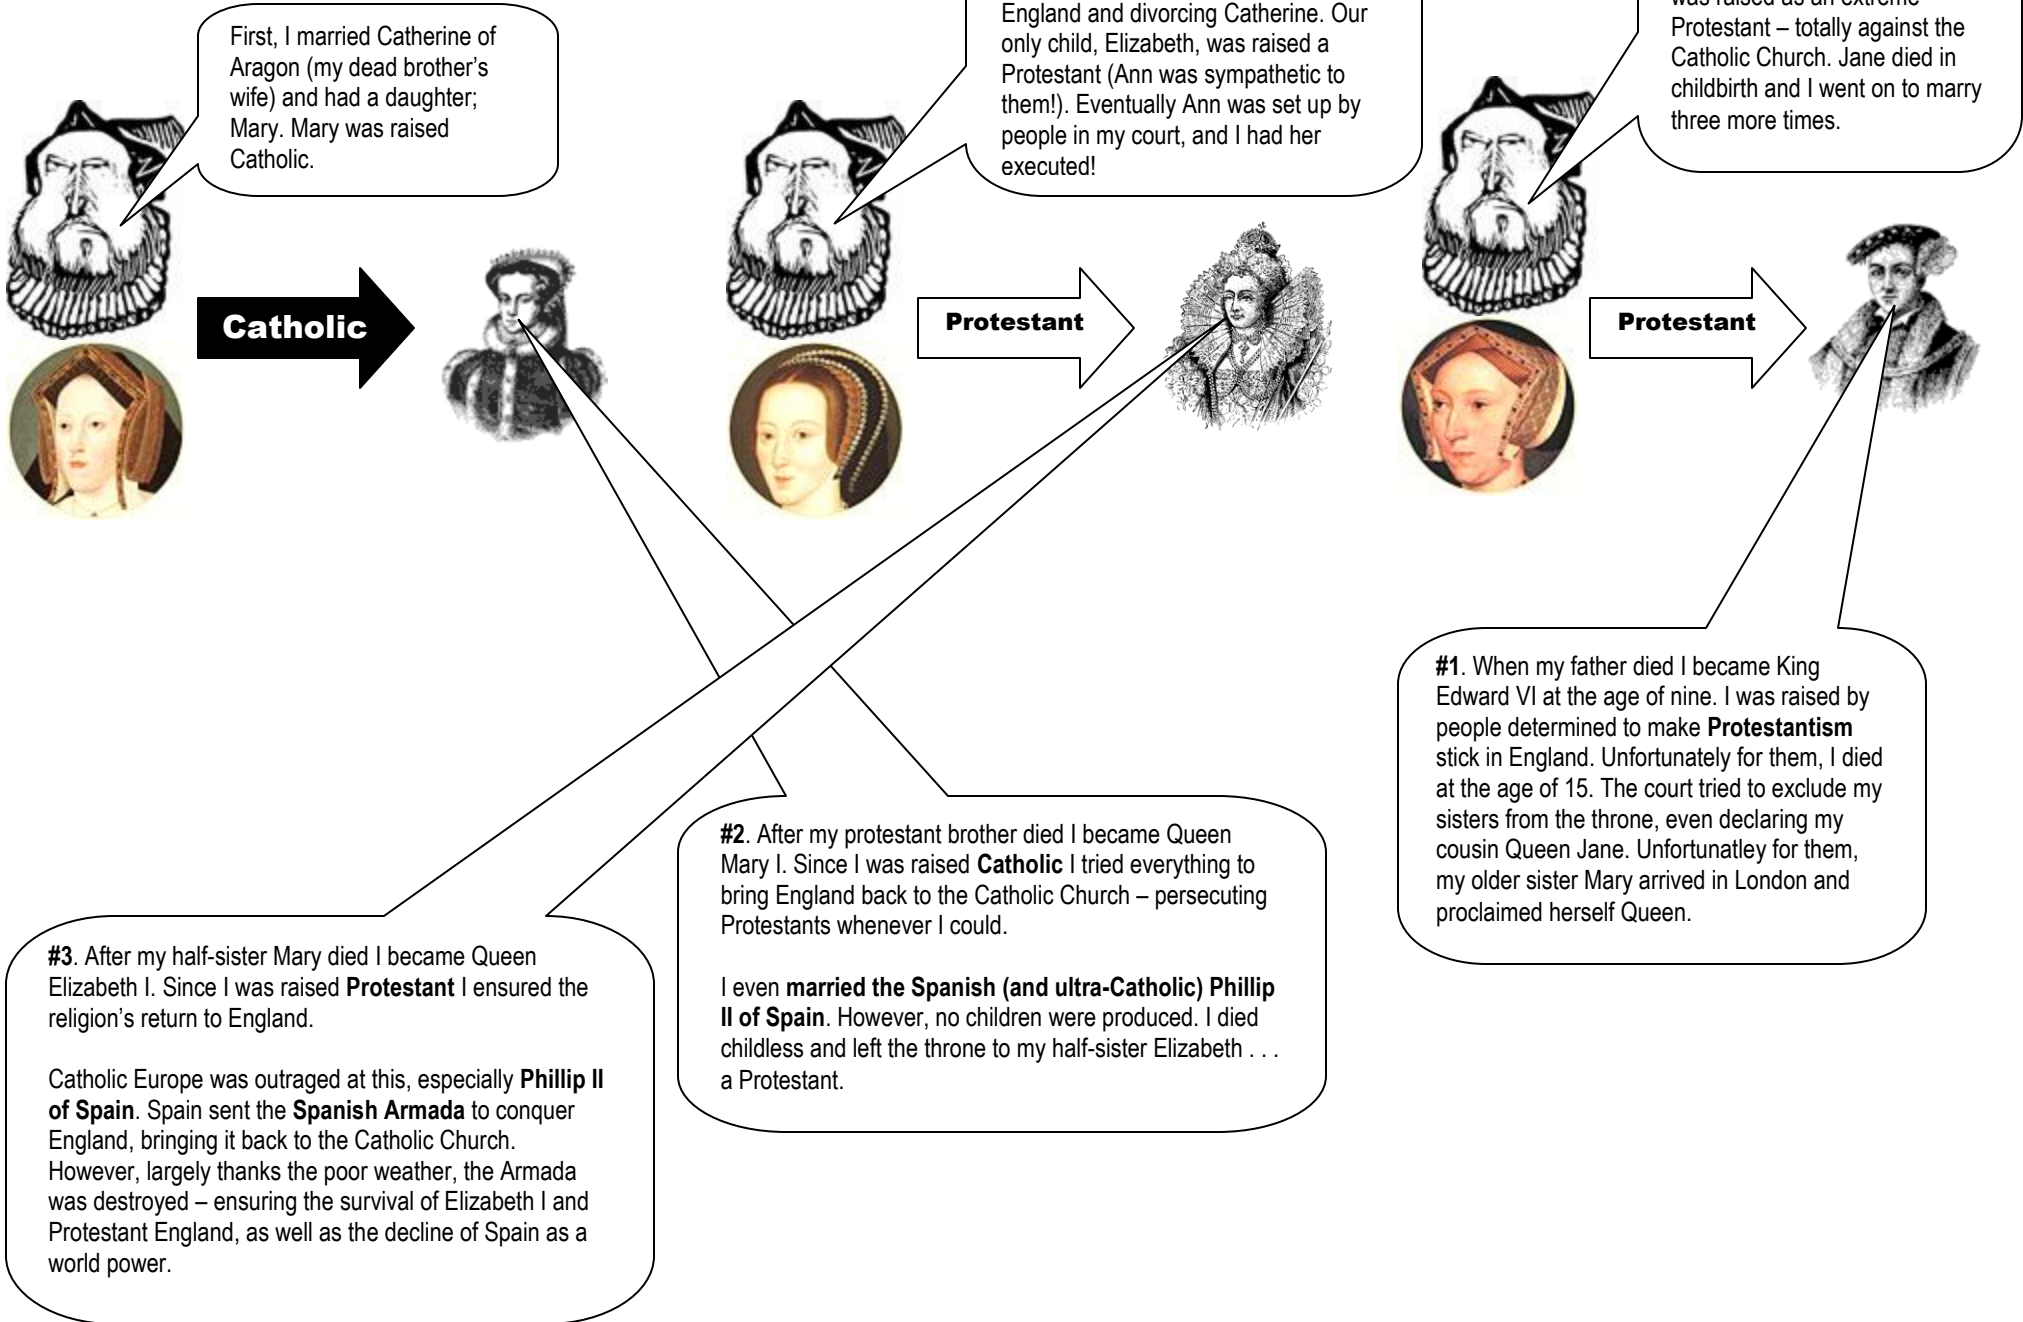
First, I married Catherine of Aragon (my dead brother's wife) and had a daughter; Mary. Mary was raised Catholic.

England and divorcing Catherine. Our only child, Elizabeth, was raised a Protestant (Ann was sympathetic to them!). Eventually Ann was set up by people in my court, and I had her executed!

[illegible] Protestant – totally against the Catholic Church. Jane died in childbirth and I went on to marry three more times.

Catholic

Protestant

Protestant

**#1**. When my father died I became King Edward VI at the age of nine. I was raised by people determined to make **Protestantism** stick in England. Unfortunately for them, I died at the age of 15. The court tried to exclude my sisters from the throne, even declaring my cousin Queen Jane. Unfortunatley for them, my older sister Mary arrived in London and proclaimed herself Queen.

**#2**. After my protestant brother died I became Queen Mary I. Since I was raised **Catholic** I tried everything to bring England back to the Catholic Church – persecuting Protestants whenever I could.

I even **married the Spanish (and ultra-Catholic) Phillip II of Spain**. However, no children were produced. I died childless and left the throne to my half-sister Elizabeth . . . a Protestant.

**#3**. After my half-sister Mary died I became Queen Elizabeth I. Since I was raised **Protestant** I ensured the religion's return to England.

Catholic Europe was outraged at this, especially **Phillip II of Spain**. Spain sent the **Spanish Armada** to conquer England, bringing it back to the Catholic Church. However, largely thanks the poor weather, the Armada was destroyed – ensuring the survival of Elizabeth I and Protestant England, as well as the decline of Spain as a world power.